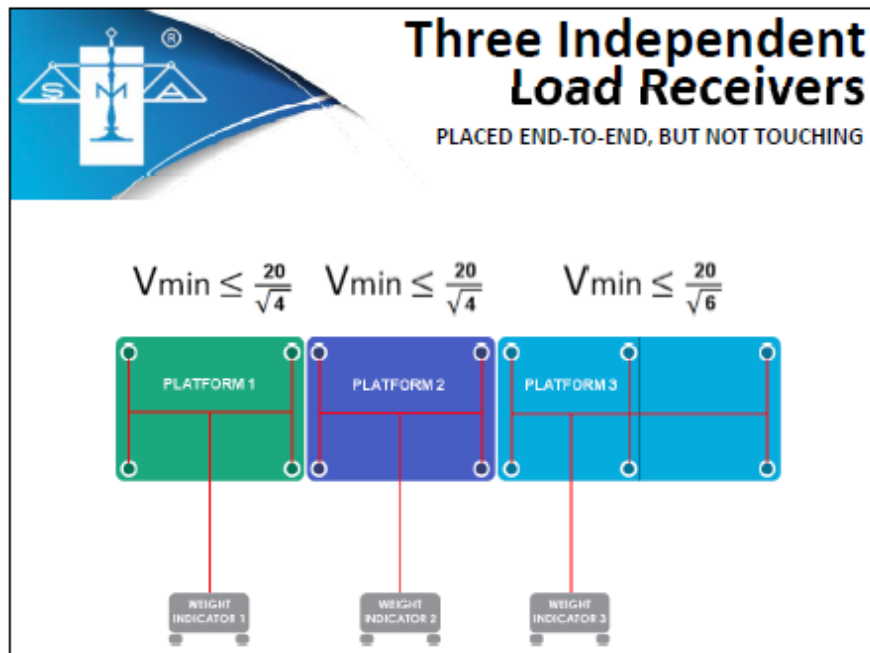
S M A ®

Three Independent Load Receivers

PLACED END-TO-END, BUT NOT TOUCHING

Vmin $\leq \frac{20}{\sqrt{4}}$ Vmin $\leq \frac{20}{\sqrt{4}}$ Vmin $\leq \frac{20}{\sqrt{6}}$

PLATFORM 1

PLATFORM 2

PLATFORM 3

WEIGHT INDICATOR 1

WEIGHT INDICATOR 2

WEIGHT INDICATOR 3